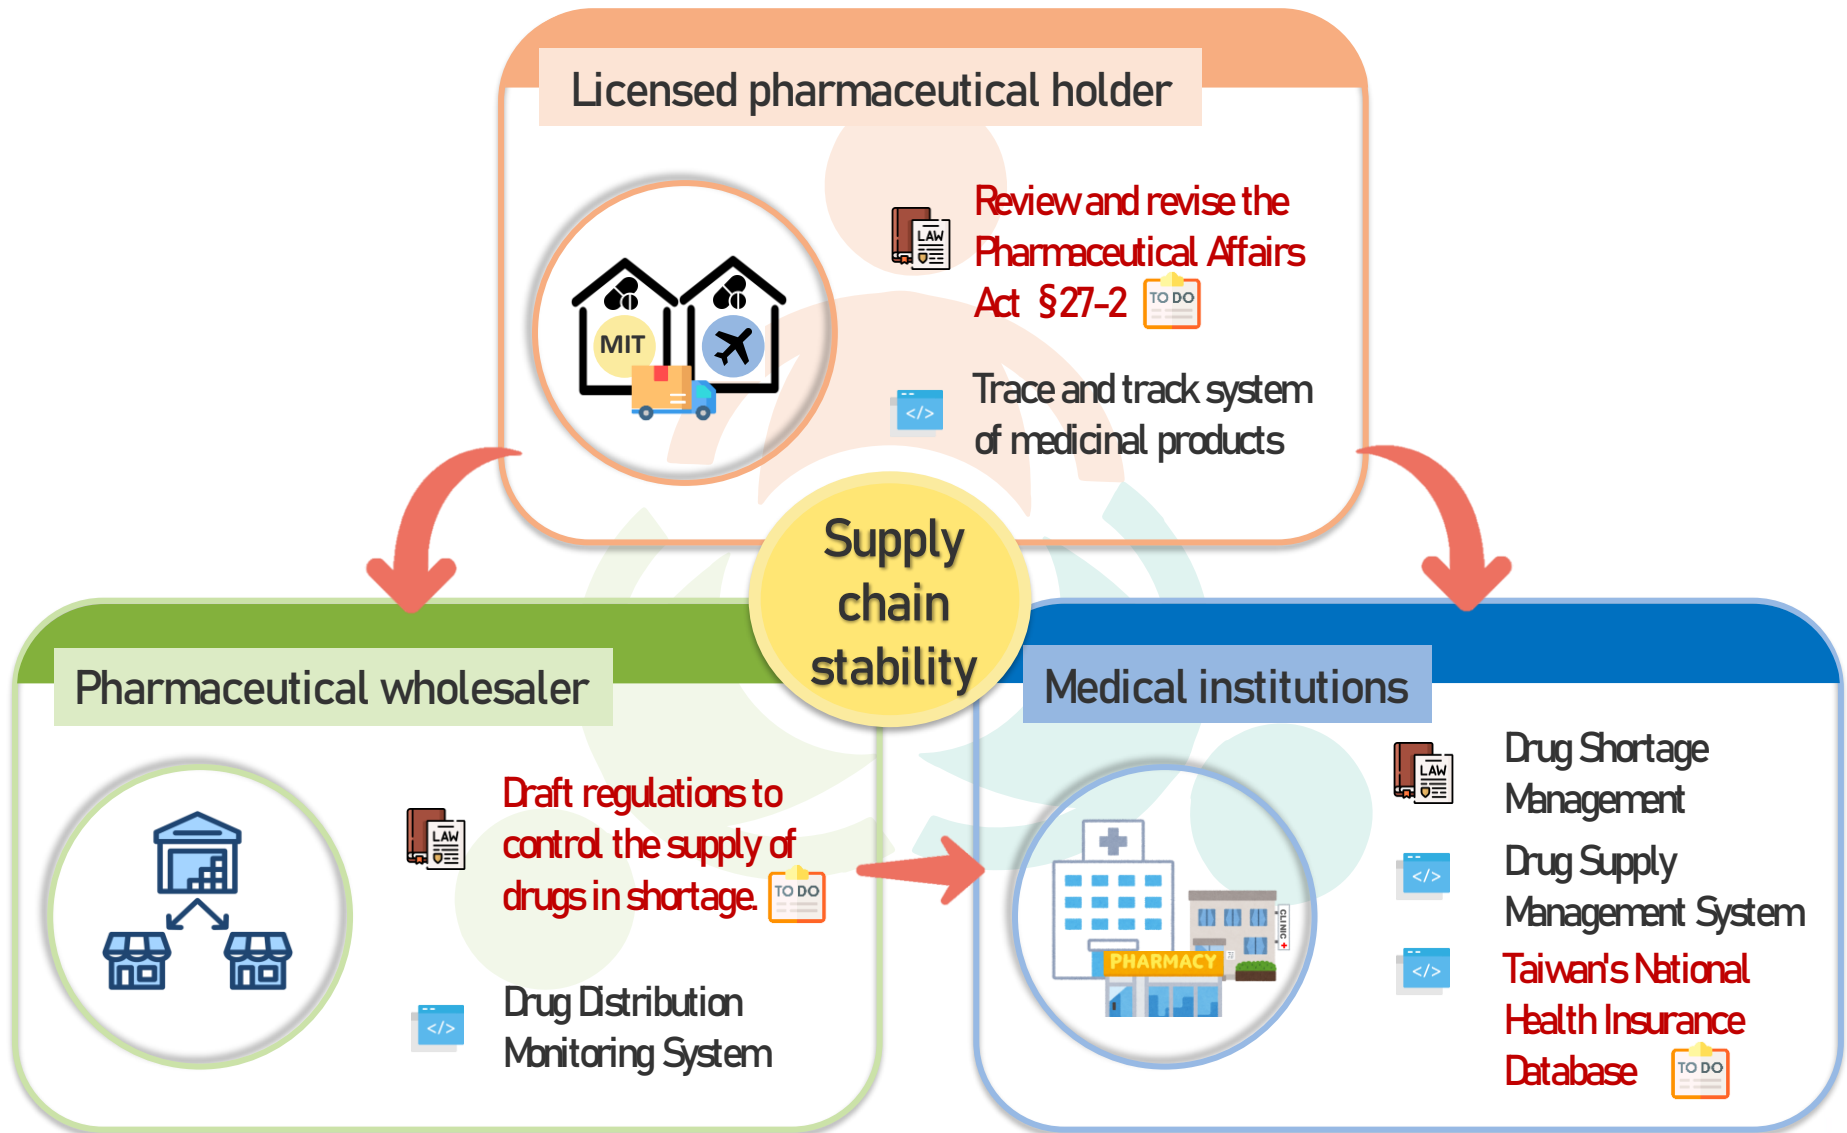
Licensed pharmaceutical holder

MIT

LAW

Review and revise the Pharmaceutical Affairs Act §27-2 TO DO

</>

Trace and track system of medicinal products

Supply chain stability

Pharmaceutical wholesaler

LAW

Draft regulations to control the supply of drugs in shortage. TO DO

</>

Drug Distribution Monitoring System

Medical institutions

PHARMACY

CLINIC

LAW

Drug Shortage Management

</>

Drug Supply Management System

</>

Taiwan's National Health Insurance Database TO DO